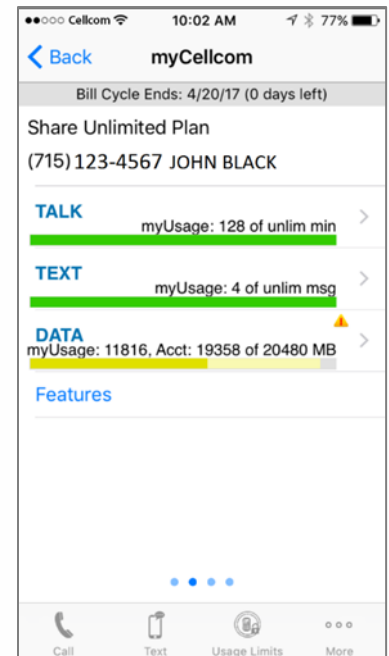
●●○○○ Cellcom 10:02 AM 77%

Back myCellcom

Bill Cycle Ends: 4/20/17 (0 days left)

Share Unlimited Plan

(715) 123-4567 JOHN BLACK

TALK
myUsage: 128 of unlim min

TEXT
myUsage: 4 of unlim msg

DATA
myUsage: 11816, Acct: 19358 of 20480 MB

Features

Call Text Usage Limits More